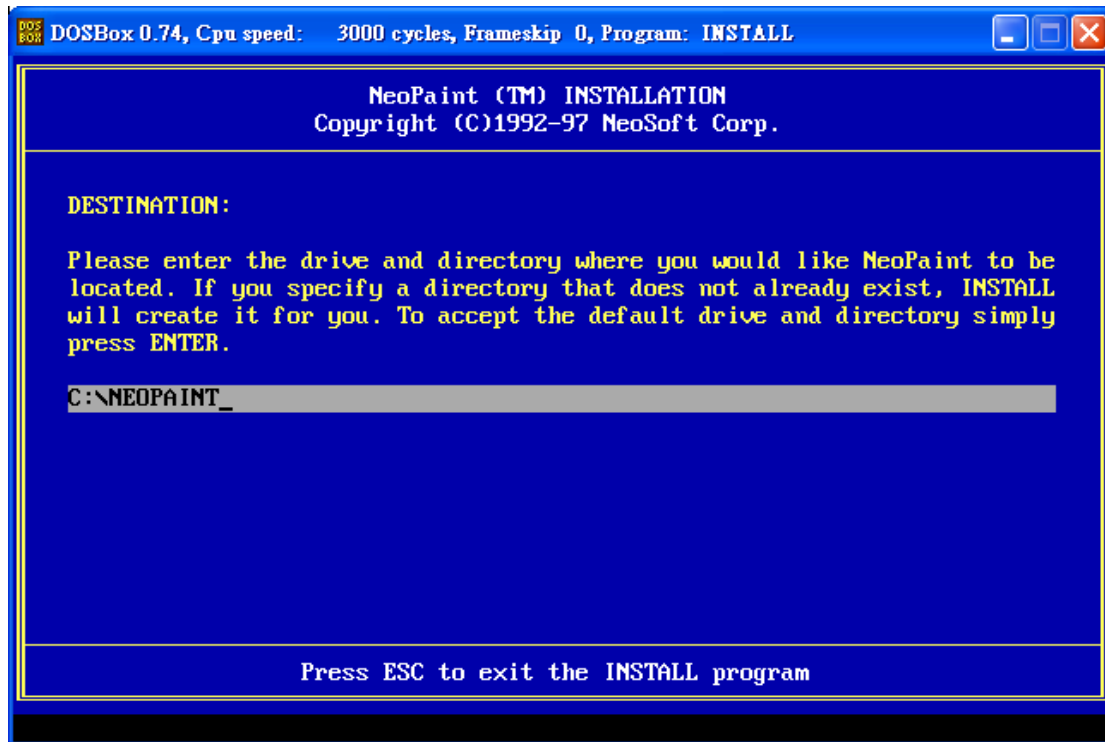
DOSBox 0.74, Cpu speed: 3000 cycles, Frameskip 0, Program: INSTALL

NeoPaint (TM) INSTALLATION
Copyright (C)1992-97 NeoSoft Corp.

DESTINATION:

Please enter the drive and directory where you would like NeoPaint to be located. If you specify a directory that does not already exist, INSTALL will create it for you. To accept the default drive and directory simply press ENTER.

C:\NEOPAINT_

Press ESC to exit the INSTALL program